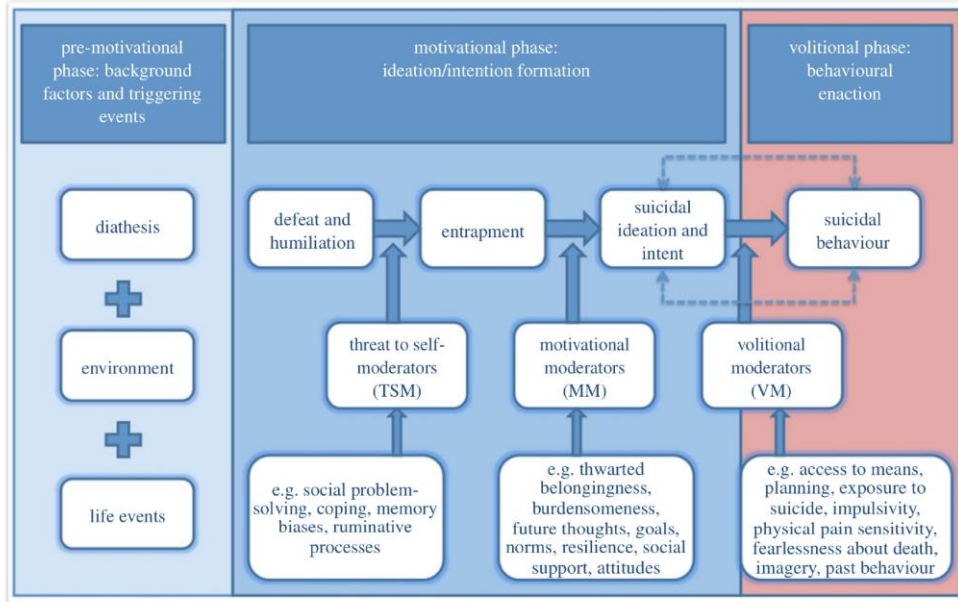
pre-motivational phase: background factors and triggering events

motivational phase: ideation/intention formation

volitional phase: behavioural enaction

diathesis

environment

life events

defeat and humiliation

entrapment

suicidal ideation and intent

suicidal behaviour

threat to self-moderators (TSM)

motivational moderators (MM)

volitional moderators (VM)

e.g. social problem-solving, coping, memory biases, ruminative processes

e.g. thwarted belongingness, burdensomeness, future thoughts, goals, norms, resilience, social support, attitudes

e.g. access to means, planning, exposure to suicide, impulsivity, physical pain sensitivity, fearlessness about death, imagery, past behaviour